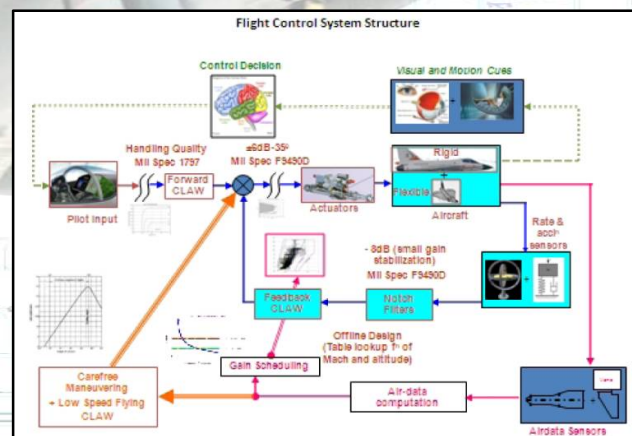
Flight Control System Structure

Control Decision

Visual and Motion Cues

Handling Quality
Mil Spec 1797

±6dB-35°
Mil Spec F9490D

Rigid

Flexible

Pilot Input

Forward CLAW

Actuators

Aircraft

Rate & accn sensors

- 8dB (small gain stabilization)
Mil Spec F9490D

Feedback CLAW

Notch Filters

Offline Design
(Table lookup f^n of Mach and altitude)

Gain Scheduling

Carefree Maneuvering
+ Low Speed Flying CLAW

Air-data computation

Airdata Sensors